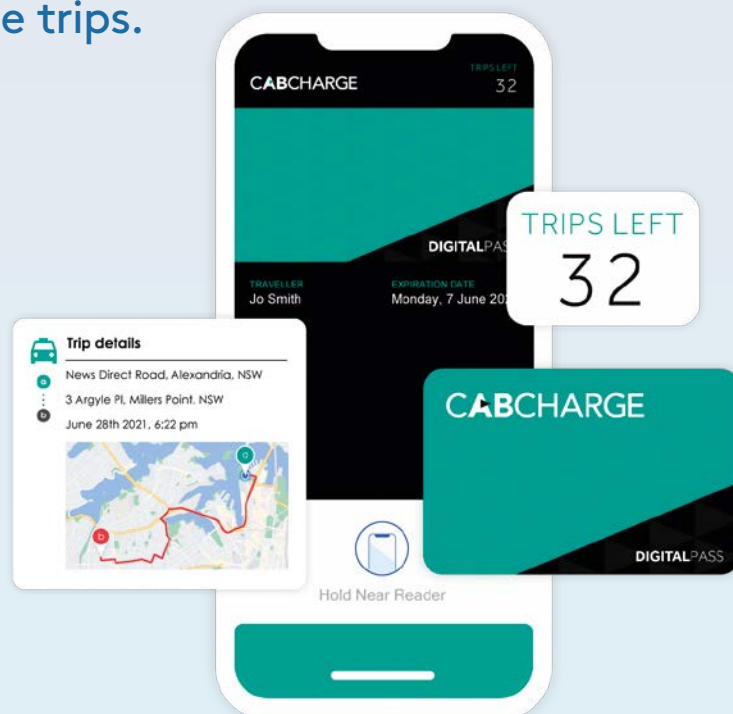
e trips.

CABCHARGE

TRIPS LEFT
32

DIGITALPAS

TRAVELLER
Jo Smith

EXPIRATION DATE
Monday, 7 June 20

TRIPS LEFT
32

Trip details
a News Direct Road, Alexandria, NSW
b 3 Argyle Pl, Millers Point, NSW
June 28th 2021, 6:22 pm

a

b

CABCHARGE

DIGITALPASS

Hold Near Reader